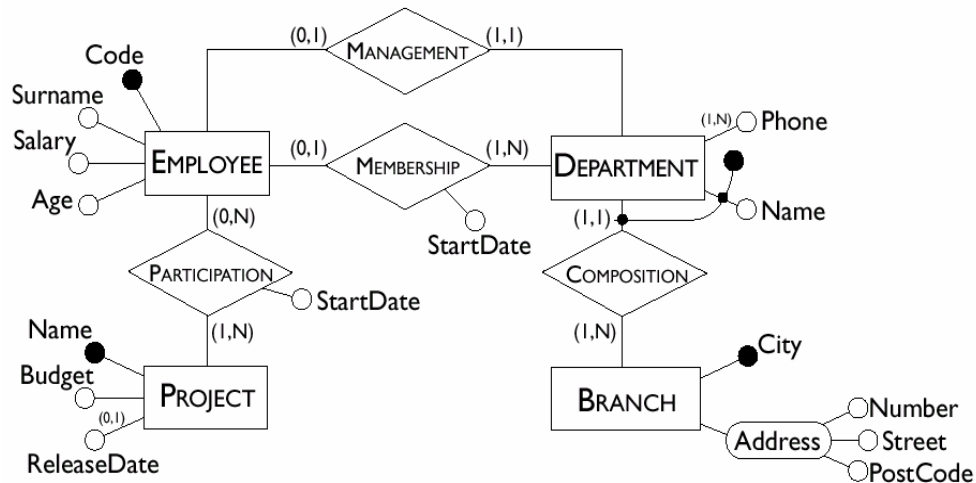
(0,1) MANAGEMENT (1,1)

Code
Surname
Salary
Age
EMPLOYEE
(0,1) MEMBERSHIP (1,N)
StartDate
DEPARTMENT
(1,N) Phone
Name
(1,1)
(0,N)
PARTICIPATION
StartDate
(1,N)
COMPOSITION
(1,N)
Name
Budget
(0,1)
ReleaseDate
PROJECT
BRANCH
City
Address
Number
Street
PostCode